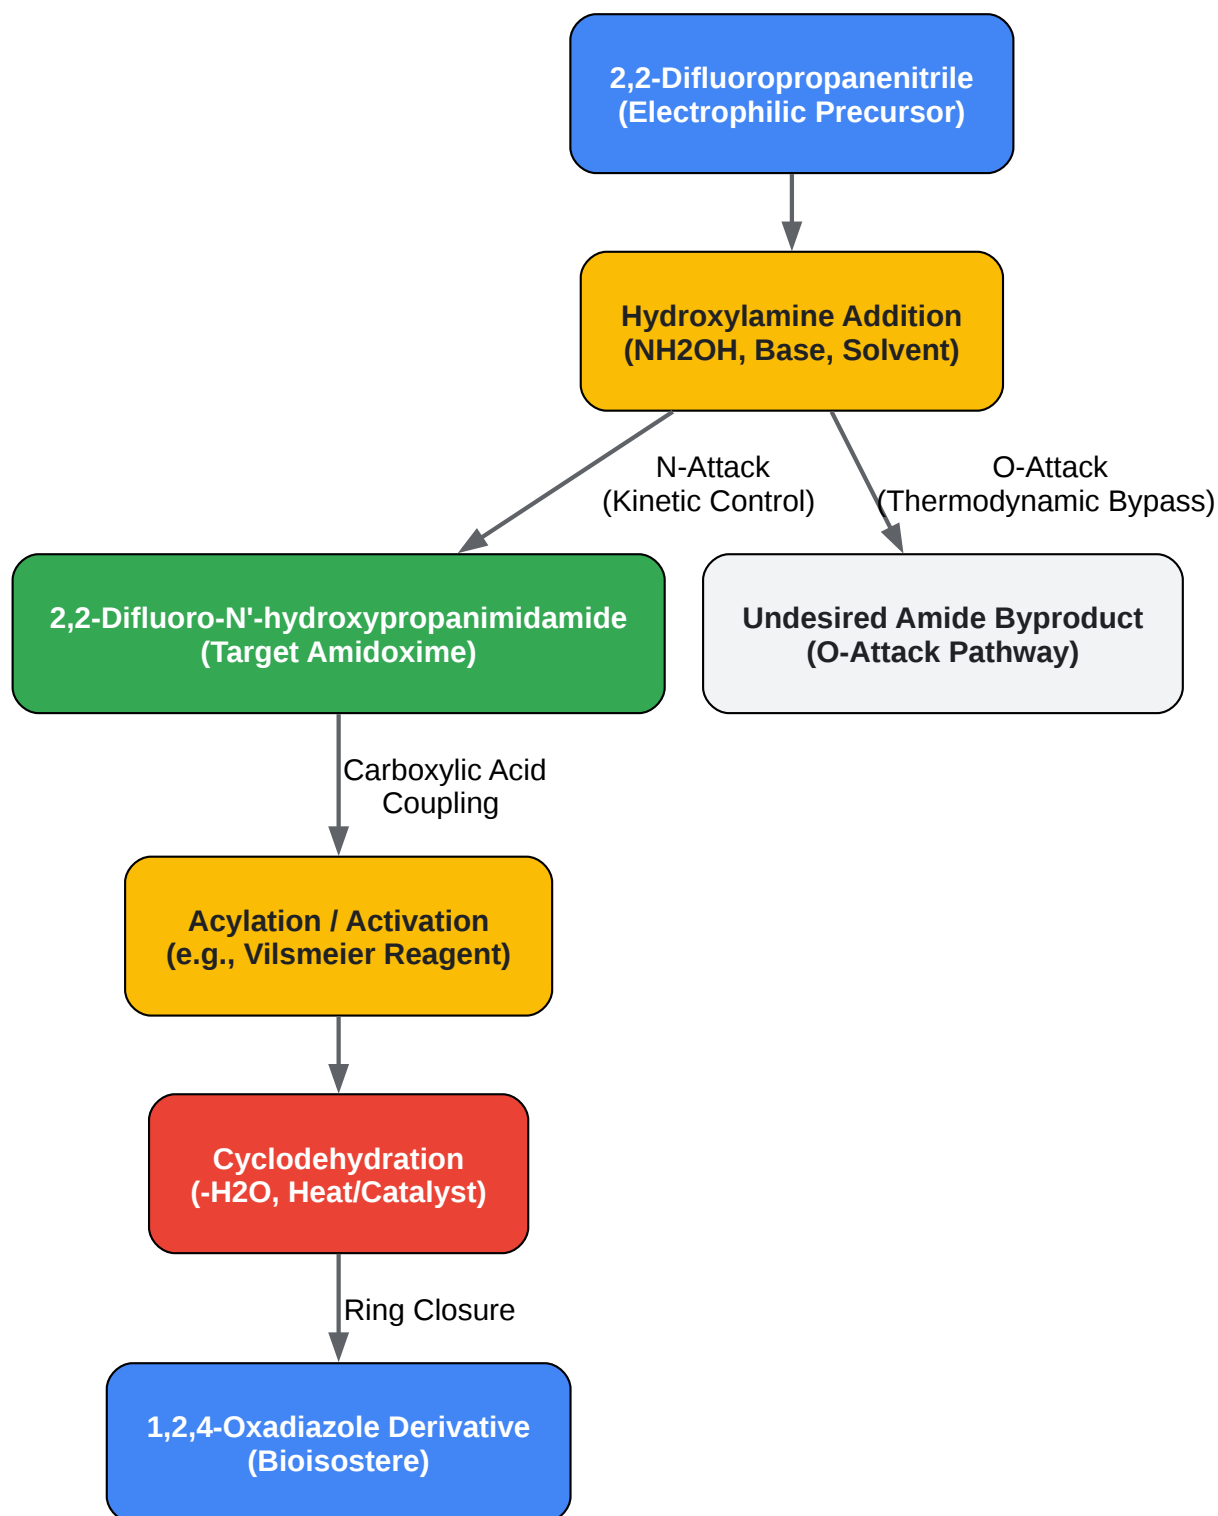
2,2-Difluoropropanenitrile
(Electrophilic Precursor)

Hydroxylamine Addition
(NH2OH, Base, Solvent)

N-Attack
(Kinetic Control)

O-Attack
(Thermodynamic Bypass)

2,2-Difluoro-N'-hydroxypropanimidamide
(Target Amidoxime)

Undesired Amide Byproduct
(O-Attack Pathway)

Carboxylic Acid
Coupling

Acylation / Activation
(e.g., Vilsmeier Reagent)

Cyclodehydration
(-H2O, Heat/Catalyst)

Ring Closure

1,2,4-Oxadiazole Derivative
(Bioisostere)